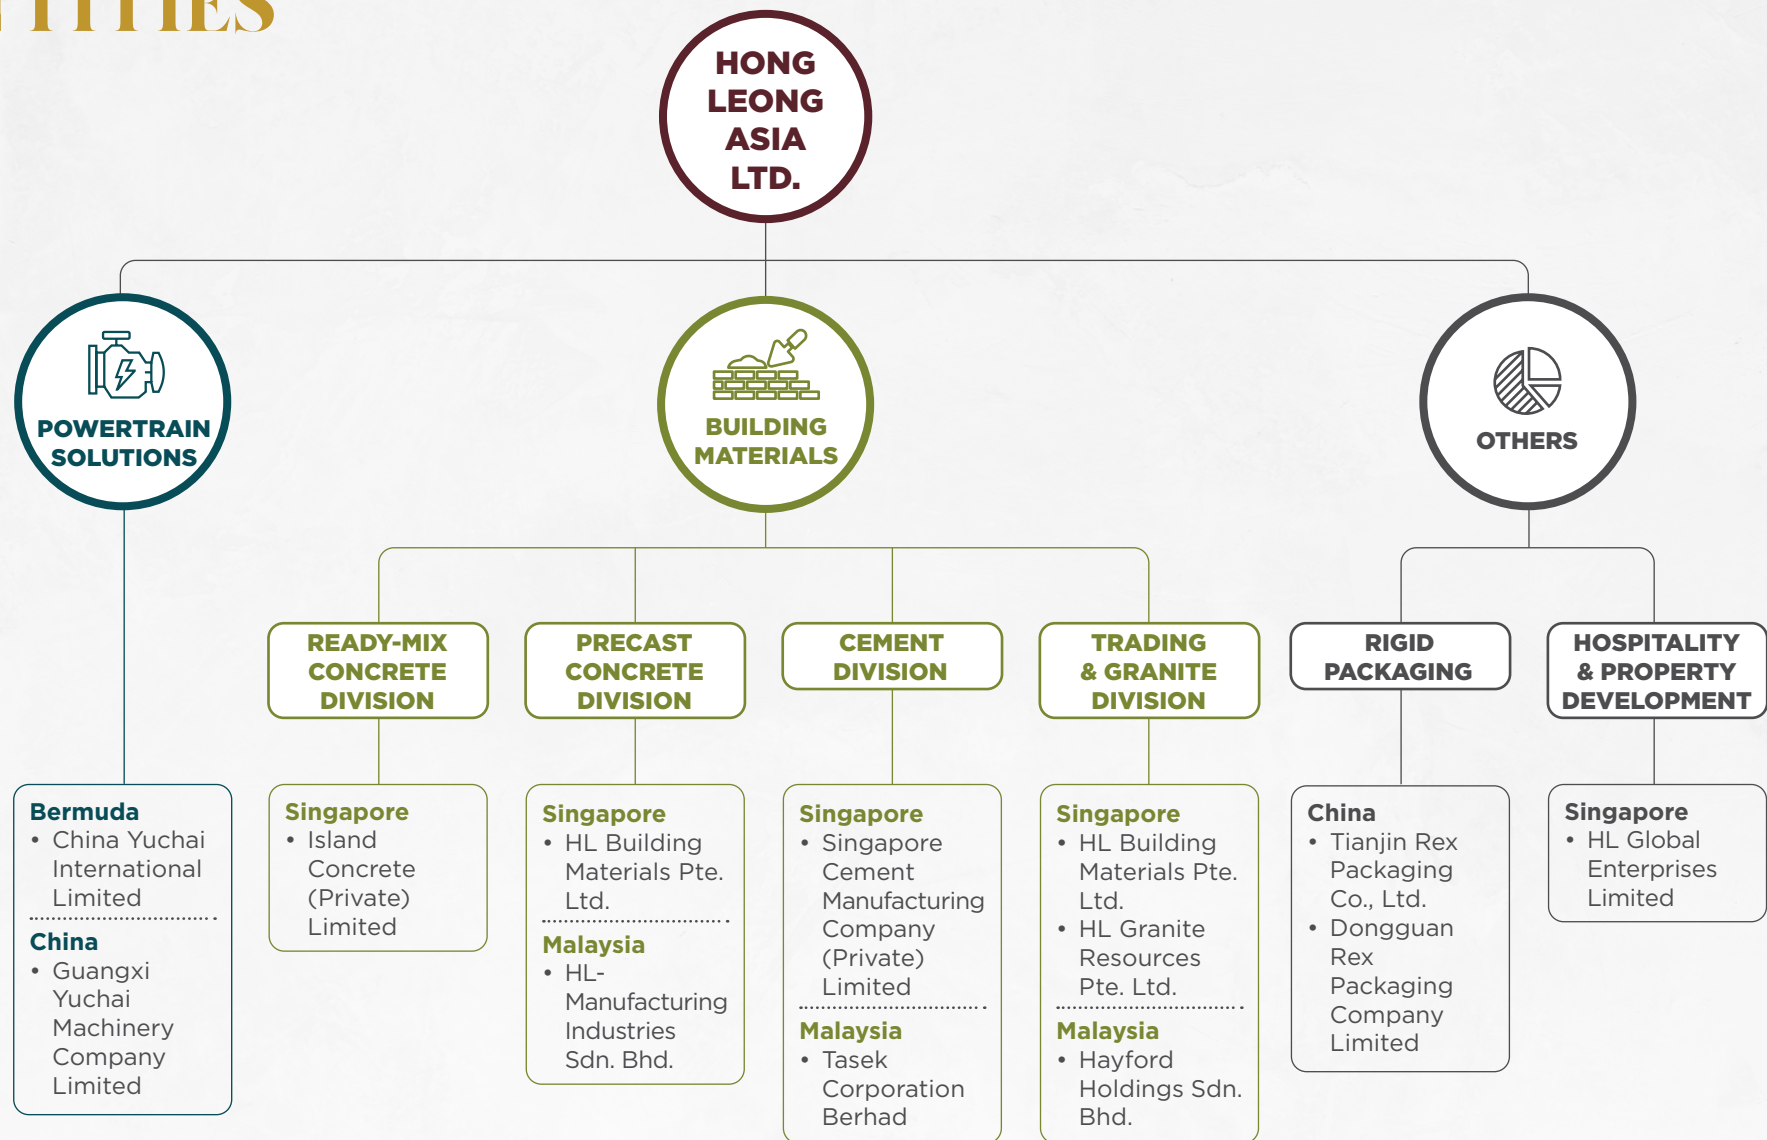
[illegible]TITIES

HONG LEONG ASIA LTD.

POWERTRAIN SOLUTIONS

BUILDING MATERIALS

OTHERS

READY-MIX CONCRETE DIVISION

PRECAST CONCRETE DIVISION

CEMENT DIVISION

TRADING & GRANITE DIVISION

RIGID PACKAGING

HOSPITALITY & PROPERTY DEVELOPMENT

Bermuda
• China Yuchai International Limited

China
• Guangxi Yuchai Machinery Company Limited

Singapore
• Island Concrete (Private) Limited

Singapore
• HL Building Materials Pte. Ltd.

Malaysia
• HL-Manufacturing Industries Sdn. Bhd.

Singapore
• Singapore Cement Manufacturing Company (Private) Limited

Malaysia
• Tasek Corporation Berhad

Singapore
• HL Building Materials Pte. Ltd.
• HL Granite Resources Pte. Ltd.

Malaysia
• Hayford Holdings Sdn. Bhd.

China
• Tianjin Rex Packaging Co., Ltd.
• Dongguan Rex Packaging Company Limited

Singapore
• HL Global Enterprises Limited